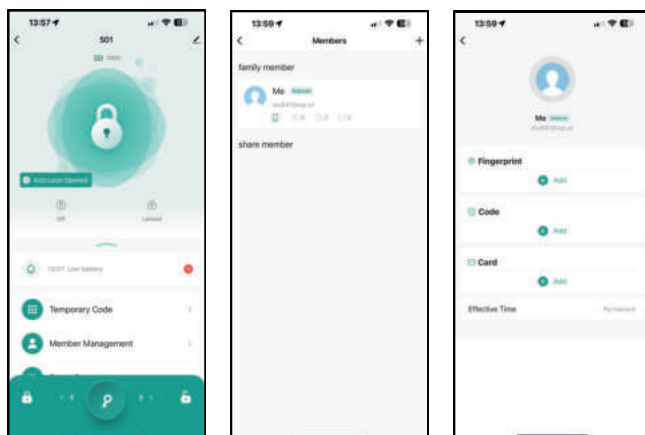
13:57

S01

Auto Lock Opened

Off

Locked

13:57 Low battery

Temporary Code

Member Management

13:59

Members

+

family member

Me Admin

share member

13:59

Me Admin

Fingerprint

Add

Code

Add

Card

Add

Effective Time

Permanent